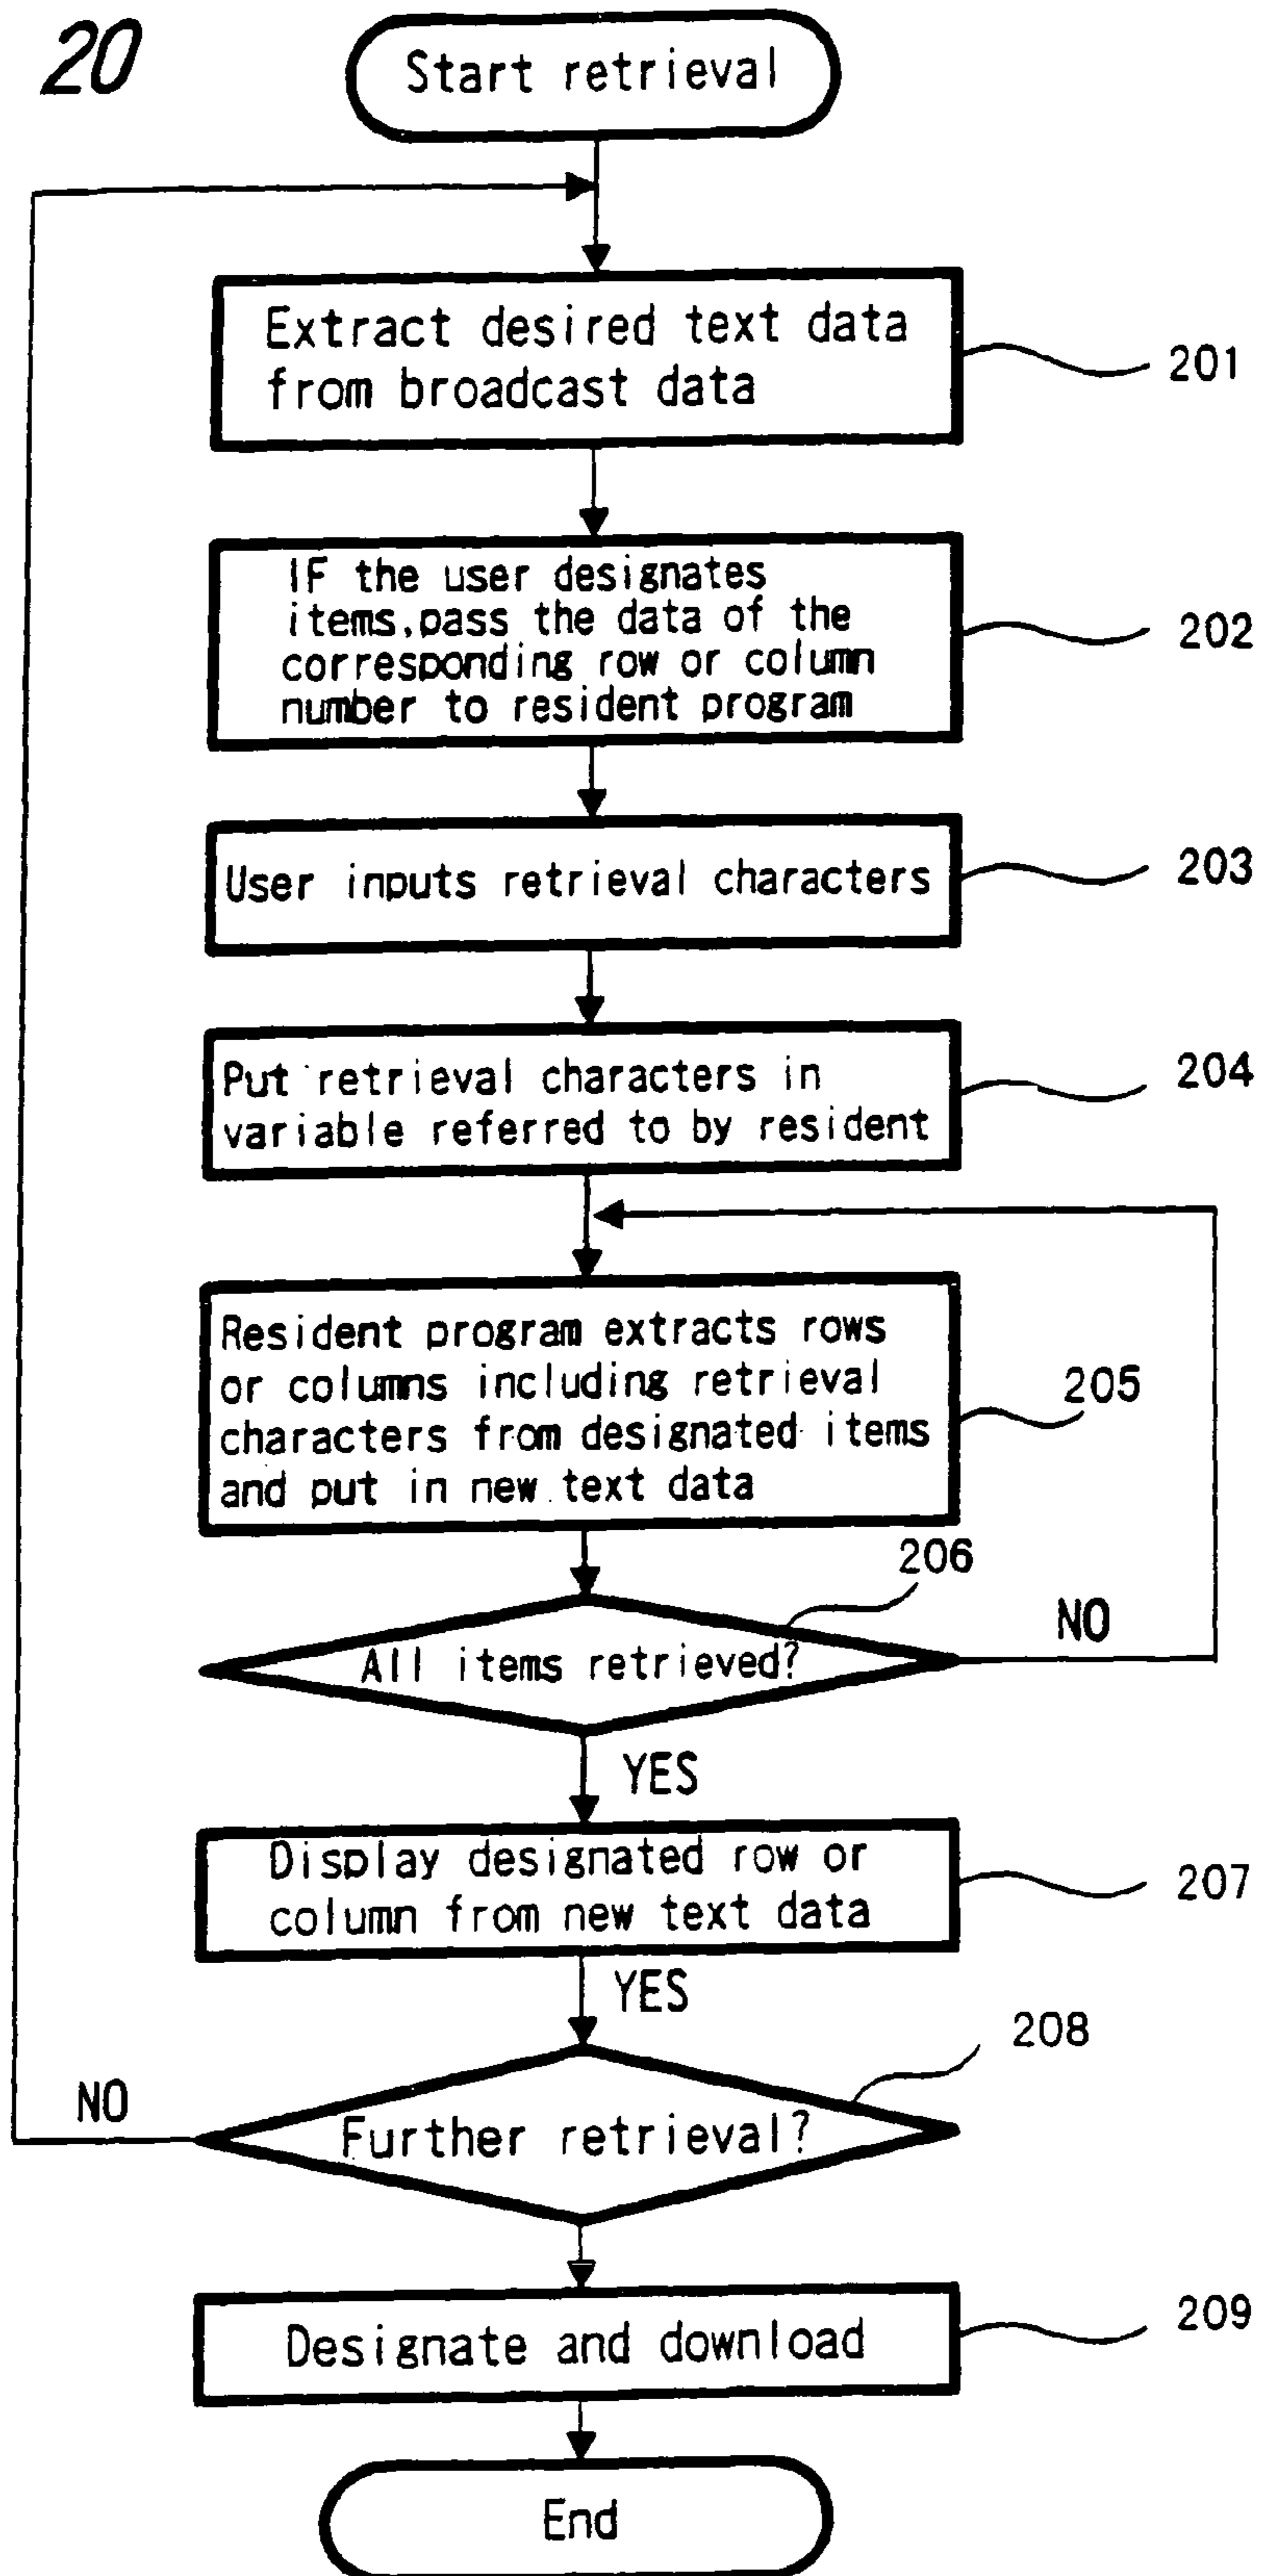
20

Start retrieval

Extract desired text data from broadcast data

201

IF the user designates items,pass the data of the corresponding row or column number to resident program

202

User inputs retrieval characters

203

Put retrieval characters in variable referred to by resident

204

Resident program extracts rows or columns including retrieval characters from designated items and put in new text data

205

206

All items retrieved?

NO

YES

Display designated row or column from new text data

207

YES

208

NO

Further retrieval?

Designate and download

209

End